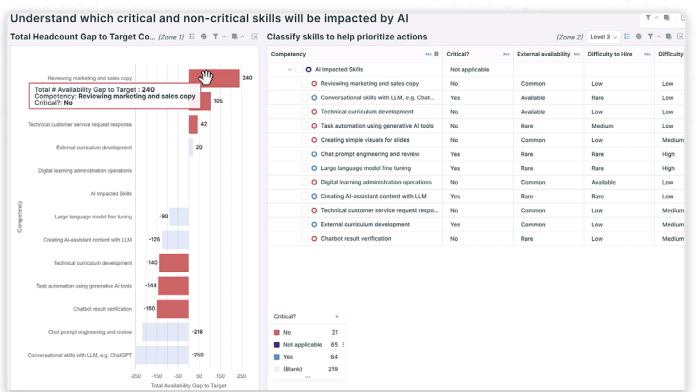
Understand which critical and non-critical skills will be impacted by AI

Total Headcount Gap to Target Co... (Zone 1)

Classify skills to help prioritize actions (Zone 2) Level 3

Reviewing marketing and sales copy 240

Total # Availability Gap to Target : 240
Competency: Reviewing marketing and sales copy
Critical?: No

105

Technical customer service request response 42

External curriculum development 20

Digital learning administration operations

AI Impacted Skills

Large language model fine tuning -90

Creating AI-assistant content with LLM -125

Technical curriculum development -140

Task automation using generative AI tools -144

Chatbot result verification -150

Chat prompt engineering and review -218

Conversational skills with LLM, e.g. ChatGPT -250

Competency

-250 -200 -150 -100 -50 0 50 100 150 200 250

Total Availability Gap to Target

| Competency | Critical? | External availability | Difficulty to Hire | Difficulty |
|---|---|---|---|---|
| AI Impacted Skills | Not applicable | | | |
| Reviewing marketing and sales copy | No | Common | Low | Low |
| Conversational skills with LLM, e.g. Chat... | Yes | Available | Rare | Low |
| Technical curriculum development | No | Available | Low | Low |
| Task automation using generative AI tools | No | Rare | Medium | Low |
| Creating simple visuals for slides | No | Common | Low | Low |
| Chat prompt engineering and review | Yes | Rare | Rare | High |
| Large language model fine tuning | Yes | Rare | Rare | High |
| Digital learning administration operations | No | Common | Available | Low |
| Creating AI-assistant content with LLM | Yes | Rare | Rare | Low |
| Technical customer service request respo... | No | Common | Low | Low |
| External curriculum development | Yes | Common | Low | Low |
| Chatbot result verification | No | Rare | Low | Medium |

Critical?

| | |
|---|---|
| No | 21 |
| Not applicable | 65 |
| Yes | 64 |
| (Blank) | 219 |